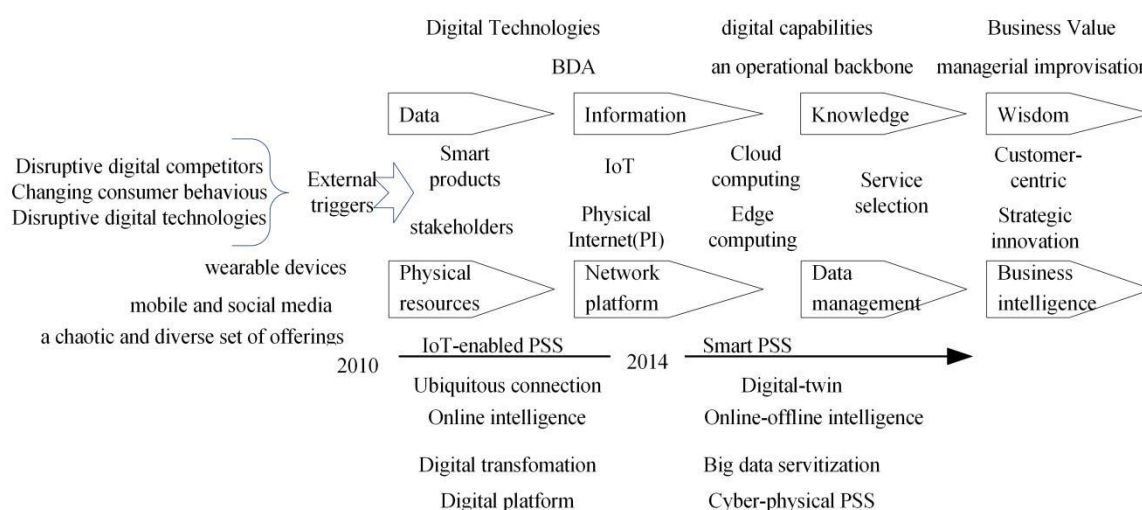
Digital Technologies

digital capabilities

Business Value

BDA

an operational backbone

managerial improvisatio

Data

Information

Knowledge

Wisdom

Disruptive digital competitors
Changing consumer behavious
Disruptive digital technologies

External triggers

Smart products

IoT

Cloud computing

Service selection

Customer-centric

stakeholders

Physical Internet(PI)

Edge computing

Strategic innovation

wearable devices

Physical resources

Network platform

Data management

Business intelligence

mobile and social media

a chaotic and diverse set of offerings

2010

IoT-enabled PSS

2014

Smart PSS

Ubiquitous connection

Digital-twin

Online intelligence

Online-offline intelligence

Digital transfomation

Big data servitization

Digital platform

Cyber-physical PSS